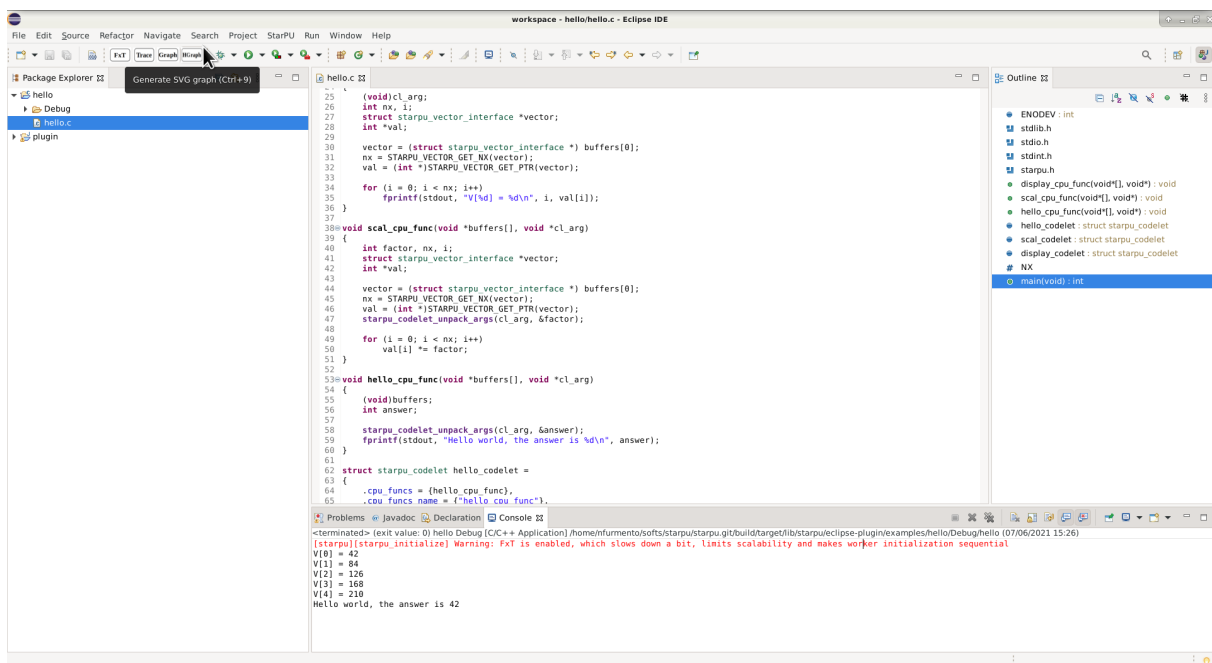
workspace - hello/hello.c - Eclipse IDE

File Edit Source Refactor Navigate Search Project StarPU Run Window Help

FxT Trace Graph HGraph

Generate SVG graph (Ctrl+9)

Package Explorer

hello
Debug
hello.c
plugin

hello.c

```
25     (void)cl_arg;
26     int nx, i;
27     struct starpu_vector_interface *vector;
28     int *val;
29
30     vector = (struct starpu_vector_interface *) buffers[0];
31     nx = STARPU_VECTOR_GET_NX(vector);
32     val = (int *)STARPU_VECTOR_GET_PTR(vector);
33
34     for (i = 0; i < nx; i++)
35         fprintf(stdout, "V[%d] = %d\n", i, val[i]);
36 }
37
38 void scal_cpu_func(void *buffers[], void *cl_arg)
39 {
40     int factor, nx, i;
41     struct starpu_vector_interface *vector;
42     int *val;
43
44     vector = (struct starpu_vector_interface *) buffers[0];
45     nx = STARPU_VECTOR_GET_NX(vector);
46     val = (int *)STARPU_VECTOR_GET_PTR(vector);
47     starpu_codelet_unpack_args(cl_arg, &factor);
48
49     for (i = 0; i < nx; i++)
50         val[i] *= factor;
51 }
52
53 void hello_cpu_func(void *buffers[], void *cl_arg)
54 {
55     (void)buffers;
56     int answer;
57
58     starpu_codelet_unpack_args(cl_arg, &answer);
59     fprintf(stdout, "Hello world, the answer is %d\n", answer);
60 }
61
62 struct starpu_codelet hello_codelet =
63 {
64     .cpu_funcs = {hello_cpu_func},
65     .cpu_funcs_name = {"hello_cpu_func"},
```

Outline

ENODEV : int
stdlib.h
stdio.h
stdint.h
starpu.h
display_cpu_func(void*[], void*) : void
scal_cpu_func(void*[], void*) : void
hello_cpu_func(void*[], void*) : void
hello_codelet : struct starpu_codelet
scal_codelet : struct starpu_codelet
display_codelet : struct starpu_codelet
NX
main(void) : int

Problems Javadoc Declaration Console

<terminated> (exit value: 0) hello Debug [C/C++ Application] /home/nfurmento/softs/starpu/starpu.git/build/target/lib/starpu/eclipse-plugin/examples/hello/Debug/hello (07/06/2021 15:26)
[starpu][starpu_initialize] Warning: FxT is enabled, which slows down a bit, limits scalability and makes worker initialization sequential
V[0] = 42
V[1] = 84
V[2] = 126
V[3] = 168
V[4] = 210
Hello world, the answer is 42